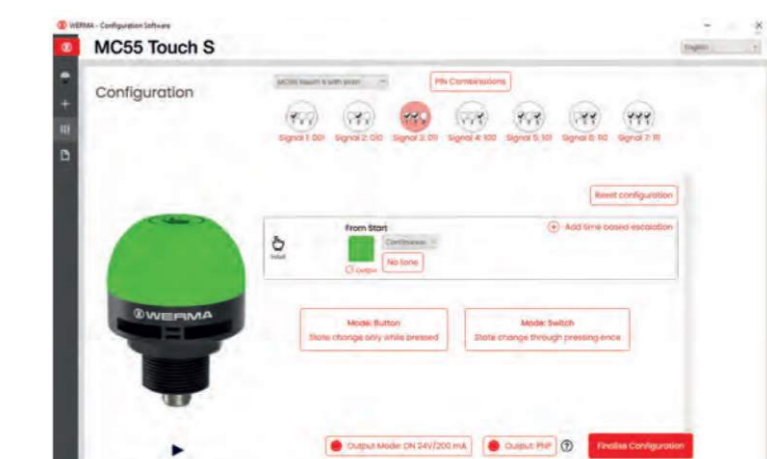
WERMA - Configuration Software

MC55 Touch S

English

Configuration

MC55 Touch S with siren

PIN Combinations

Signal 1: 001 Signal 2: 010 Signal 3: 011 Signal 4: 100 Signal 5: 101 Signal 6: 110 Signal 7: 111

Reset configuration

From Start

Add time based escalation

Initial

Continuous

Output

No tone

WERMA

Mode: Button
State change only while pressed

Mode: Switch
State change through pressing once

Output Mode: ON 24V/200 mA

Output: PNP

Finalise Configuration